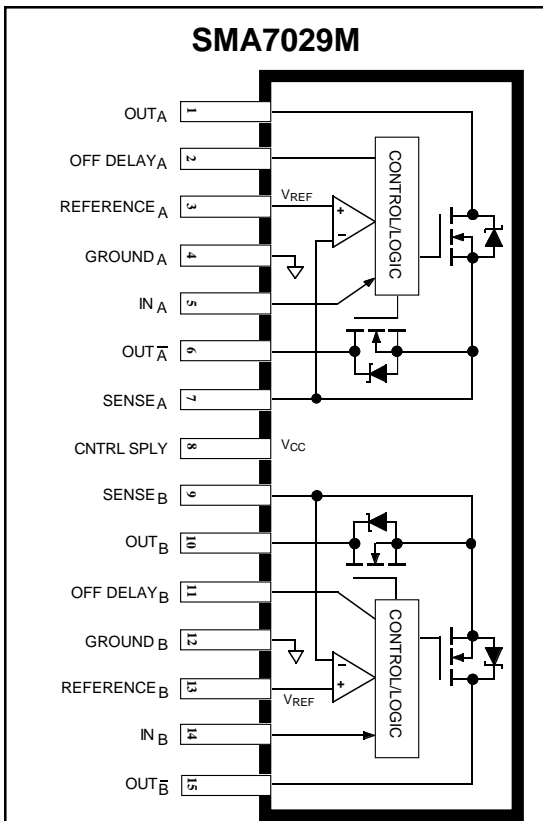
SMA7029M

$OUT_A$ 1
$OFF\ DELAY_A$ 2
$REFERENCE_A$ 3
$GROUND_A$ 4
$IN_A$ 5
$OUT_{\overline{A}}$ 6
$SENSE_A$ 7
CNTRL SPLY 8
$SENSE_B$ 9
$OUT_B$ 10
$OFF\ DELAY_B$ 11
$GROUND_B$ 12
$REFERENCE_B$ 13
$IN_B$ 14
$OUT_{\overline{B}}$ 15

$V_{REF}$
+
−
CONTROL/LOGIC
$V_{CC}$
−
+
$V_{REF}$
CONTROL/LOGIC